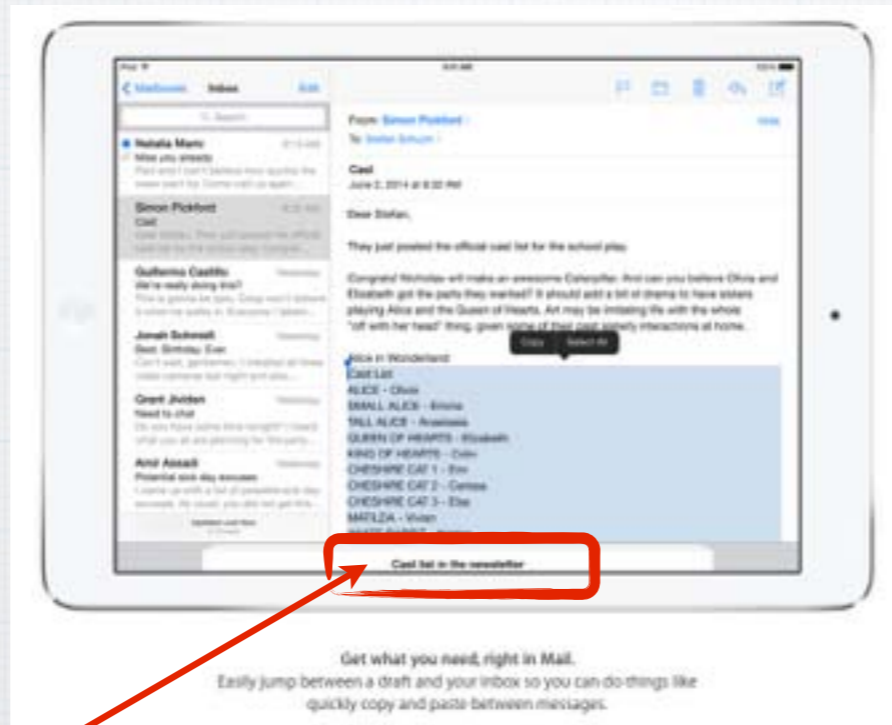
Mailboxes Inbox Edit

Search

Natalia Maric
Miss you already

Simon Pickford
Cast

Guillermo Castillo
We're really doing this?

Jonah Schmidt
Best. Birthday. Ever.

Grant Jividen
Need to chat

Amir Assadi
Potential sick day excuses

Updated Just Now

From: Simon Pickford
To: Stefan Schuyler
Hide

Cast
June 2, 2014 at 8:32 PM

Dear Stefan,

They just posted the official cast list for the school play.

Congrats! Nicholas will make an awesome Caterpillar. And can you believe Olivia and Elizabeth got the parts they wanted? It should add a bit of drama to have sisters playing Alice and the Queen of Hearts. Art may be imitating life with the whole "off with her head" thing, given some of their past sisterly interactions at home.

Copy Select All

Alice in Wonderland
Cast List
ALICE - Olivia
SMALL ALICE - Emma
TALL ALICE - Anastasia
QUEEN OF HEARTS - Elizabeth
KING OF HEARTS - Colin
CHESHIRE CAT 1 - Erin
CHESHIRE CAT 2 - Carissa
CHESHIRE CAT 3 - Elise
MATILDA - Vivian

Cast list in the newsletter

Get what you need, right in Mail.
Easily jump between a draft and your inbox so you can do things like quickly copy and paste between messages.